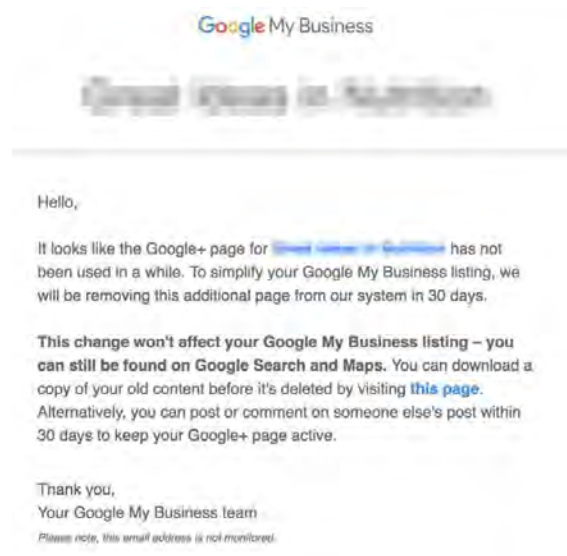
Google My Business

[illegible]

Hello,

It looks like the Google+ page for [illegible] has not been used in a while. To simplify your Google My Business listing, we will be removing this additional page from our system in 30 days.

**This change won't affect your Google My Business listing – you can still be found on Google Search and Maps.** You can download a copy of your old content before it's deleted by visiting this page. Alternatively, you can post or comment on someone else's post within 30 days to keep your Google+ page active.

Thank you,
Your Google My Business team

Please note, this email address is not monitored.